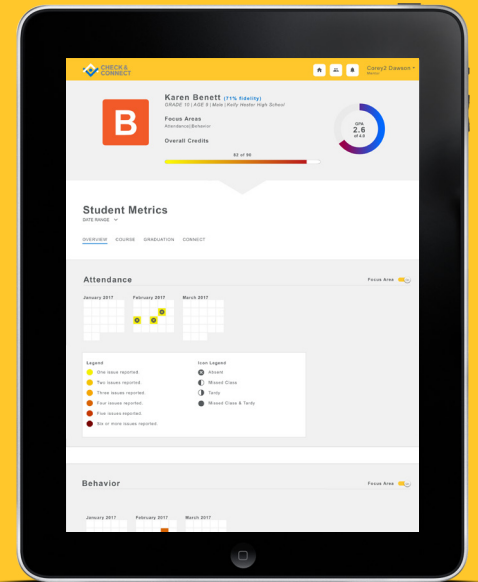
CHECK & CONNECT

Carey2 Dawson
Mentor

B

Karen Benett (71% fidelity)
GRADE 10 | AGE 8 | Male | Kelly Hester High School

Focus Areas
Attendance|Behavior

Overall Credits

82 of 99

GPA
2.6
of 4.0

Student Metrics
DATE RANGE

OVERVIEW COURSE GRADUATION CONNECT

Attendance

Focus Area

January 2017
February 2017
March 2017

Legend
One issue reported.
Two issues reported.
Three issues reported.
Four issues reported.
Five issues reported.
Six or more issues reported.

Icon Legend
Absent
Missed Class
Tardy
Missed Class & Tardy

Behavior

Focus Area

January 2017
February 2017
March 2017